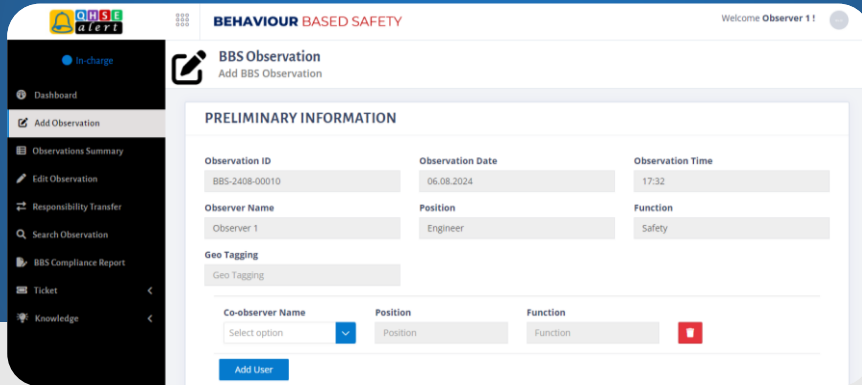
QHSE alert

BEHAVIOUR BASED SAFETY

Welcome Observer 1 !

In-charge

Dashboard

Add Observation

Observations Summary

Edit Observation

Responsibility Transfer

Search Observation

BBS Compliance Report

Ticket

Knowledge

BBS Observation

Add BBS Observation

PRELIMINARY INFORMATION

Observation ID

BBS-2408-00010

Observation Date

06.08.2024

Observation Time

17:32

Observer Name

Observer 1

Position

Engineer

Function

Safety

Geo Tagging

Geo Tagging

Co-observer Name

Select option

Position

Position

Function

Function

Add User